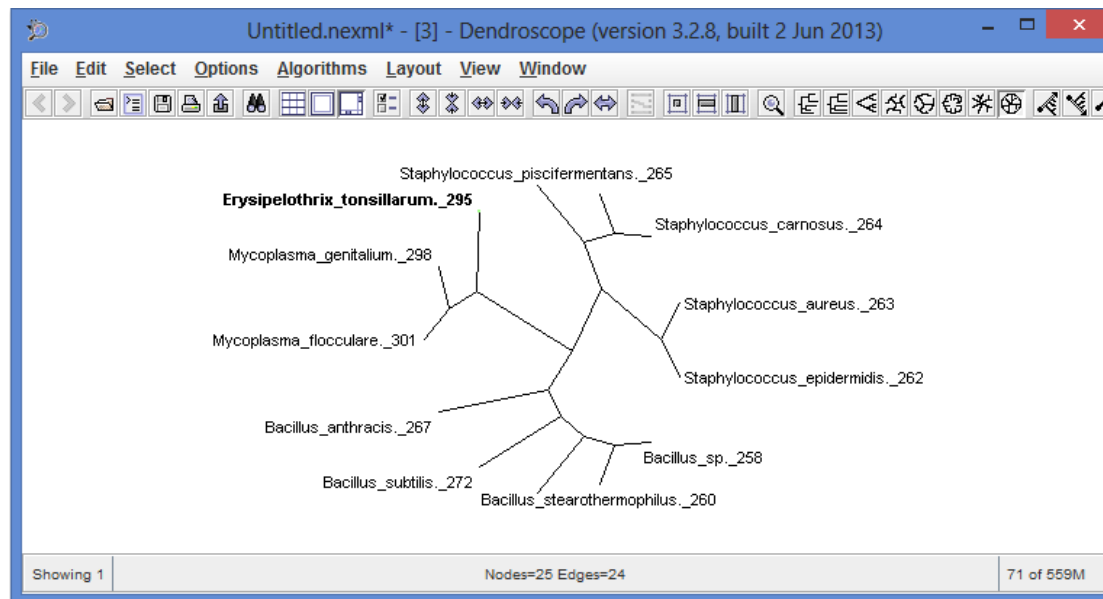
Untitled.nexml* - [3] - Dendroscope (version 3.2.8, built 2 Jun 2013)

File Edit Select Options Algorithms Layout View Window

Staphylococcus_piscifermentans._265

Erysipelothrix_tonsillarum._295

Staphylococcus_carnosus._264

Mycoplasma_genitalium._298

Staphylococcus_aureus._263

Mycoplasma_flocculare._301

Staphylococcus_epidermidis._262

Bacillus_anthracis._267

Bacillus_sp._258

Bacillus_subtilis._272

Bacillus_stearothermophilus._260

Showing 1

Nodes=25 Edges=24

71 of 559M